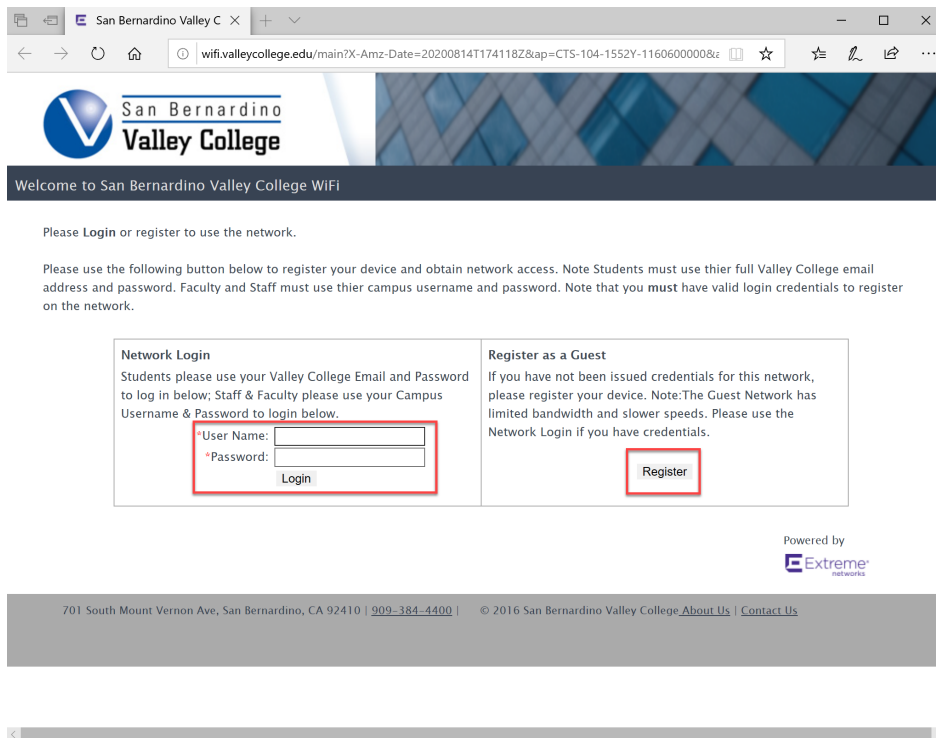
San Bernardino Valley C ×

wifi.valleycollege.edu/main?X-Amz-Date=20200814T174118Z&ap=CTS-104-1552Y-1160600000&

San Bernardino
Valley College

Welcome to San Bernardino Valley College WiFi

Please **Login** or register to use the network.

Please use the following button below to register your device and obtain network access. Note Students must use thier full Valley College email address and password. Faculty and Staff must use thier campus username and password. Note that you **must** have valid login credentials to register on the network.

| **Network Login** Students please use your Valley College Email and Password to log in below; Staff & Faculty please use your Campus Username & Password to login below. *User Name: *Password: Login | **Register as a Guest** If you have not been issued credentials for this network, please register your device. Note:The Guest Network has limited bandwidth and slower speeds. Please use the Network Login if you have credentials. Register |
|---|---|

Powered by
Extreme networks

701 South Mount Vernon Ave, San Bernardino, CA 92410 | 909-384-4400 | © 2016 San Bernardino Valley College About Us | Contact Us